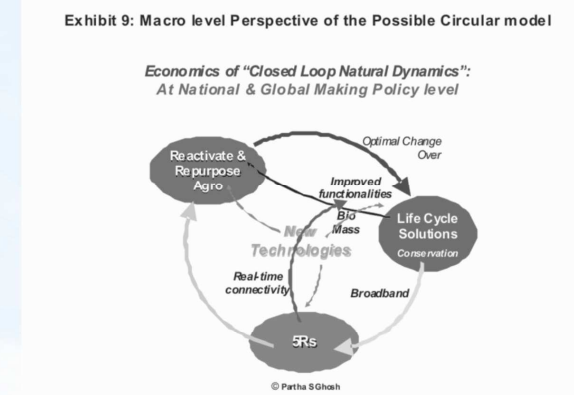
Exhibit 9: Macro level Perspective of the Possible Circular model

Economics of "Closed Loop Natural Dynamics": At National & Global Making Policy level

Reactivate & Repurpose Agro

Optimal Change Over

Improved functionalities

Bio Mass

New Technologies

Life Cycle Solutions Conservation

Real-time connectivity

Broadband

5Rs

© Partha S Ghosh